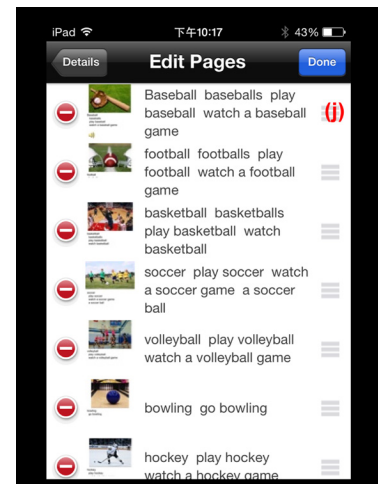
iPad 下午10:17 43%

Details Edit Pages Done

Baseball baseballs play baseball watch a baseball game (j)

football footballs play football watch a football game

basketball basketballs play basketball watch basketball

soccer play soccer watch a soccer game a soccer ball

volleyball play volleyball watch a volleyball game

bowling go bowling

hockey play hockey watch a hockey game